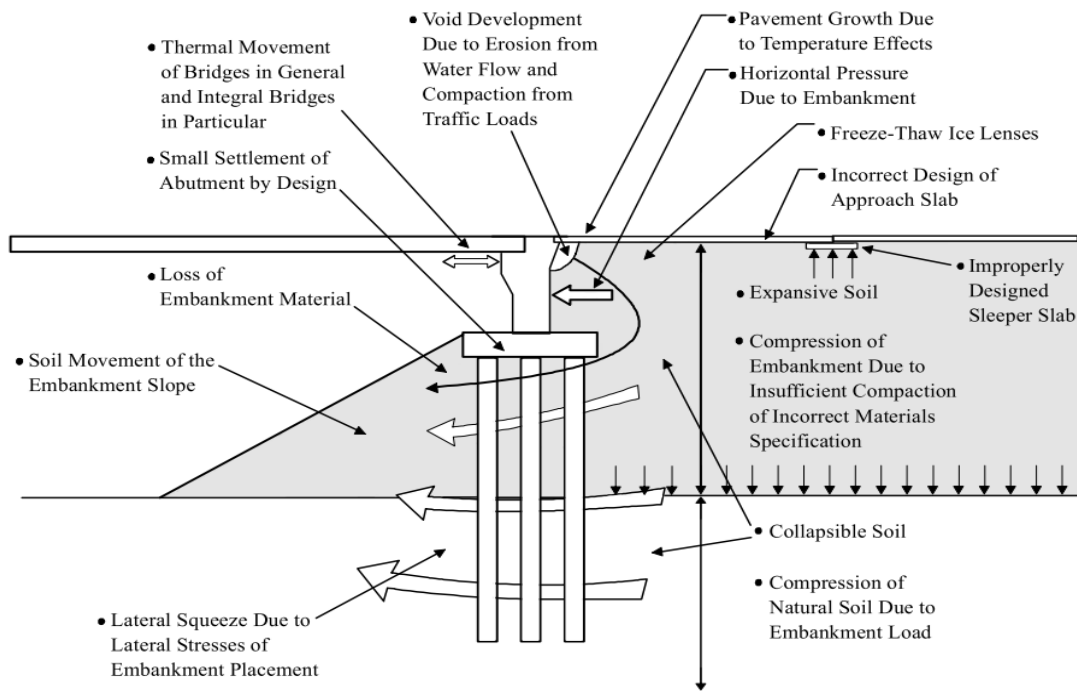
• Void Development Due to Erosion from Water Flow and Compaction from Traffic Loads

• Pavement Growth Due to Temperature Effects

• Horizontal Pressure Due to Embankment

• Thermal Movement of Bridges in General and Integral Bridges in Particular

• Freeze-Thaw Ice Lenses

• Small Settlement of Abutment by Design

• Incorrect Design of Approach Slab

• Loss of Embankment Material

• Improperly Designed Sleeper Slab

• Expansive Soil

• Soil Movement of the Embankment Slope

• Compression of Embankment Due to Insufficient Compaction of Incorrect Materials Specification

• Collapsible Soil

• Compression of Natural Soil Due to Embankment Load

• Lateral Squeeze Due to Lateral Stresses of Embankment Placement